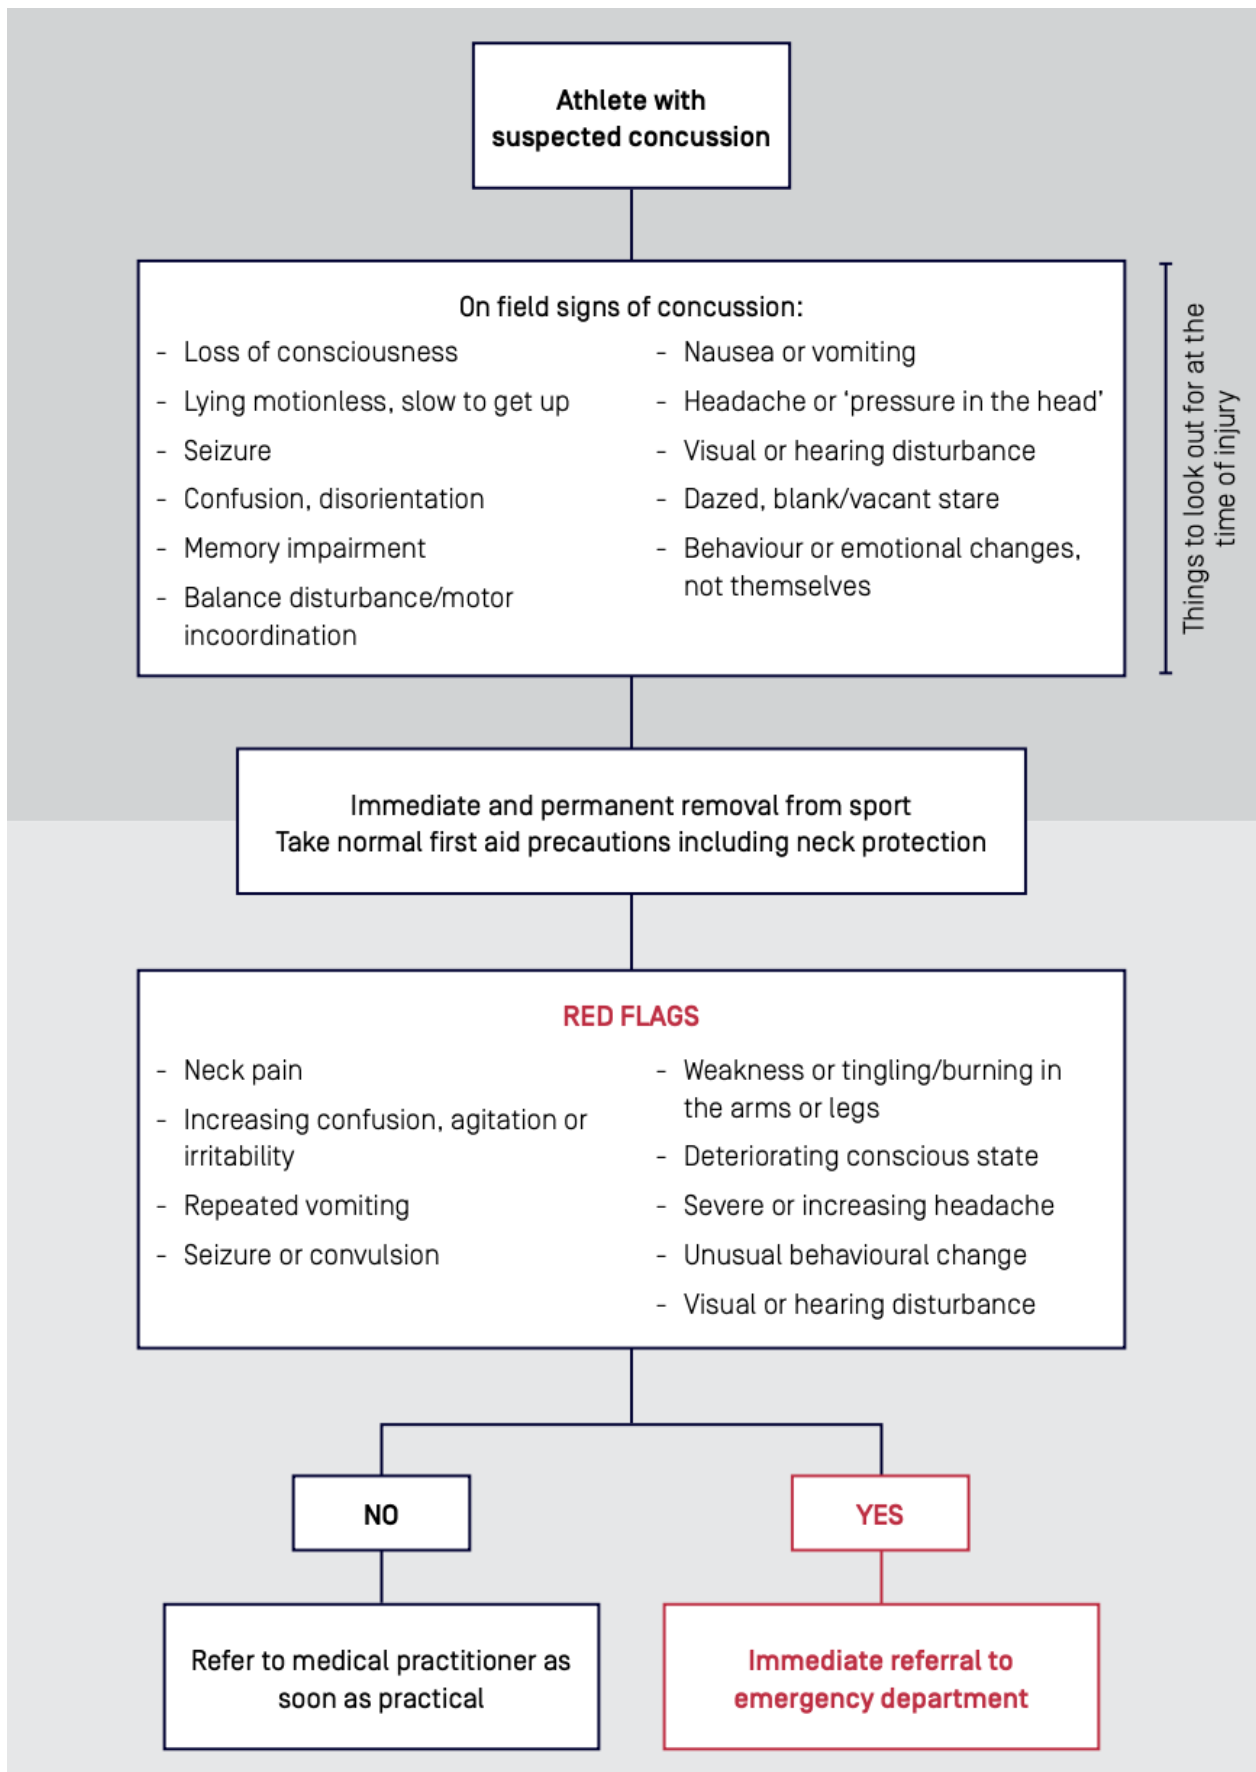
Athlete with suspected concussion

On field signs of concussion:

- Loss of consciousness
- Lying motionless, slow to get up
- Seizure
- Confusion, disorientation
- Memory impairment
- Balance disturbance/motor incoordination

- Nausea or vomiting
- Headache or 'pressure in the head'
- Visual or hearing disturbance
- Dazed, blank/vacant stare
- Behaviour or emotional changes, not themselves

Things to look out for at the time of injury

Immediate and permanent removal from sport
Take normal first aid precautions including neck protection

RED FLAGS

- Neck pain
- Increasing confusion, agitation or irritability
- Repeated vomiting
- Seizure or convulsion

- Weakness or tingling/burning in the arms or legs
- Deteriorating conscious state
- Severe or increasing headache
- Unusual behavioural change
- Visual or hearing disturbance

NO

YES

Refer to medical practitioner as soon as practical

Immediate referral to emergency department